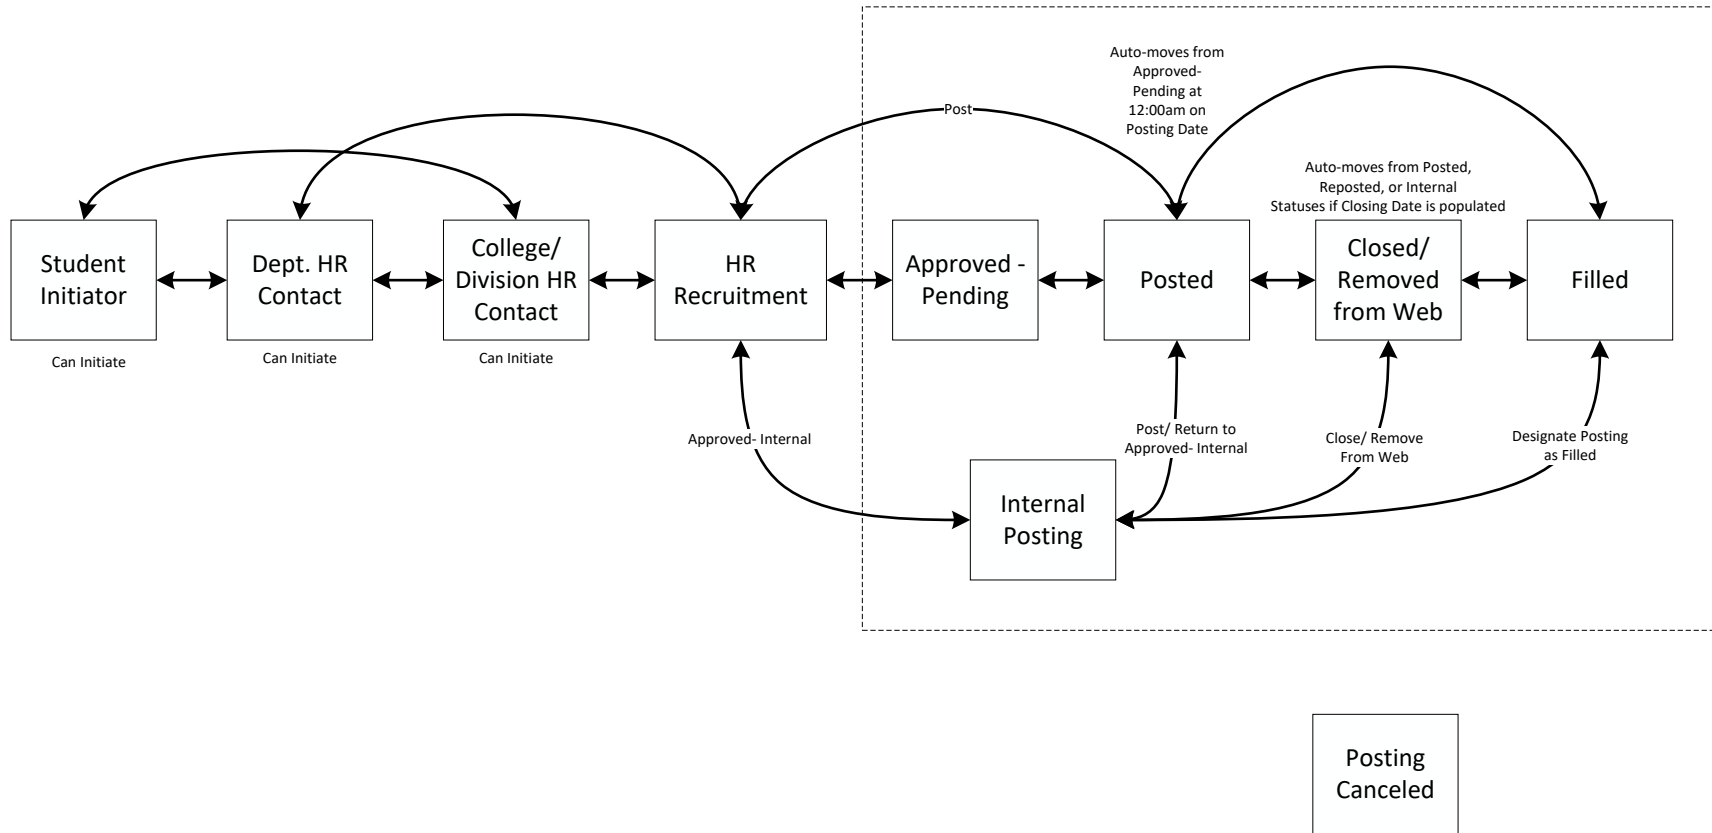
Auto-moves from Approved-Pending at 12:00am on Posting Date

Post

Auto-moves from Posted, Reposted, or Internal Statuses if Closing Date is populated

Student Initiator

Can Initiate

Dept. HR Contact

Can Initiate

College/ Division HR Contact

Can Initiate

HR Recruitment

Approved - Pending

Posted

Closed/ Removed from Web

Filled

Approved- Internal

Post/ Return to Approved- Internal

Close/ Remove From Web

Designate Posting as Filled

Internal Posting

Posting Canceled